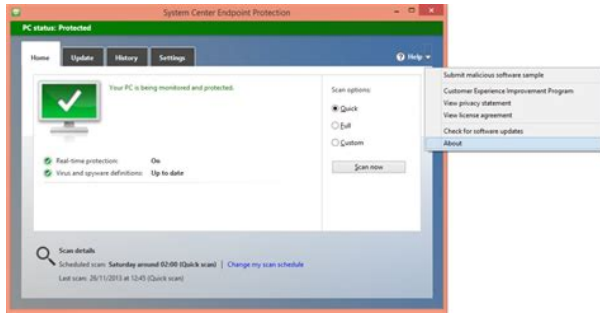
System Center Endpoint Protection

PC status: Protected

Home
Update
History
Settings

Help

Submit malicious software sample
Customer Experience Improvement Program
View privacy statement
View license agreement
Check for software updates
About

Your PC is being monitored and protected.

Scan options:
Quick
Full
Custom

Scan now

Real-time protection: On
Virus and spyware definitions: Up to date

Scan details
Scheduled scan: Saturday around 02:00 (Quick scan) | Change my scan schedule
Last scan: 26/11/2013 at 12:45 (Quick scan)